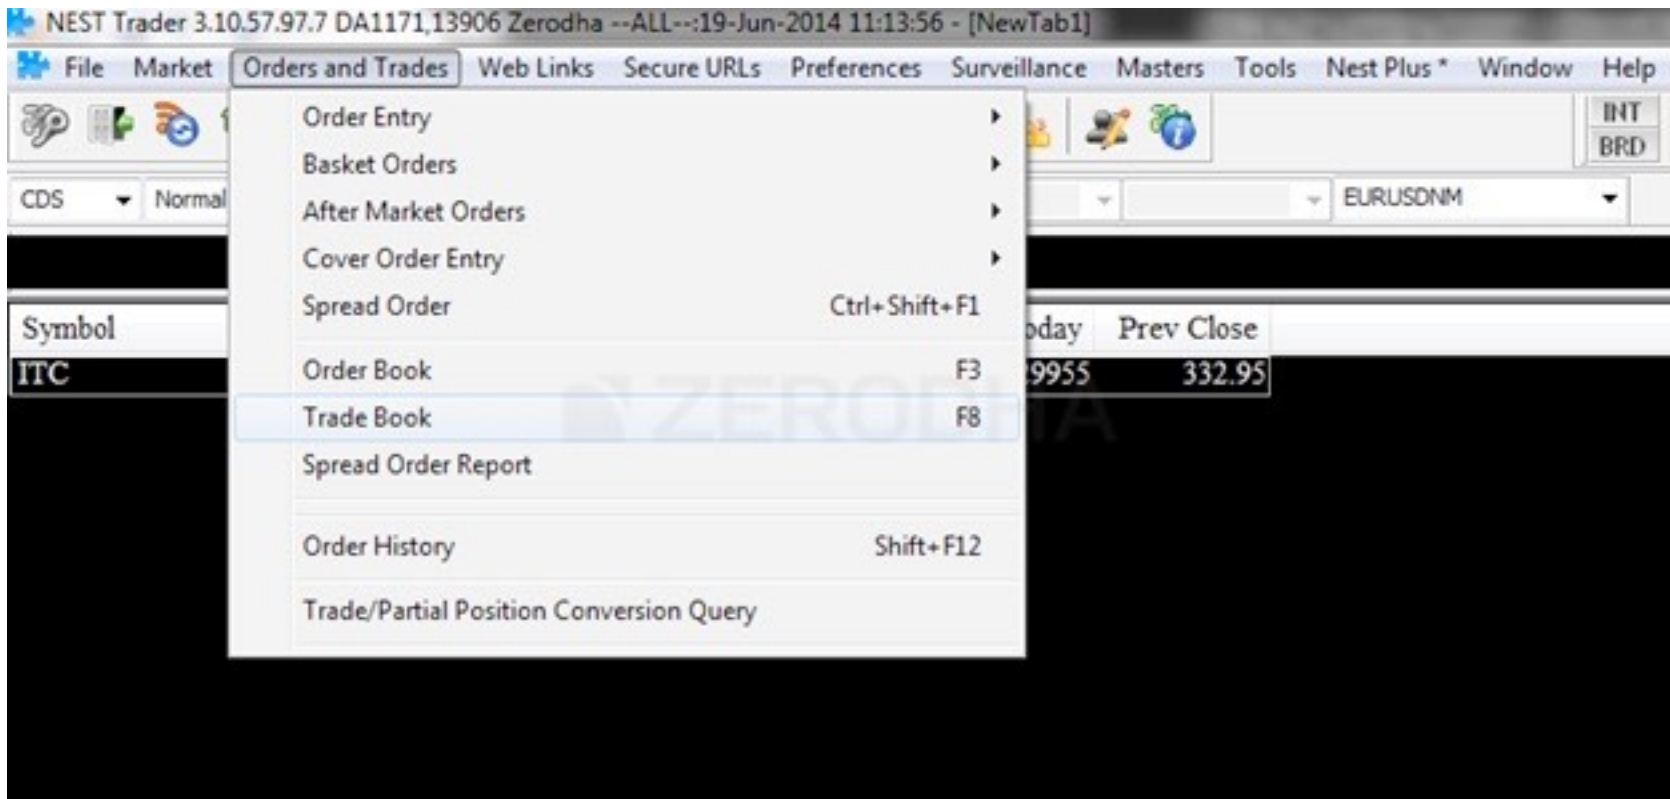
NEST Trader 3.10.57.97.7 DA1171,13906 Zerodha --ALL--:19-Jun-2014 11:13:56 - [NewTab1]

File Market Orders and Trades Web Links Secure URLs Preferences Surveillance Masters Tools Nest Plus * Window Help

INT
BRD

CDS Normal EURUSDNM

Order Entry
Basket Orders
After Market Orders
Cover Order Entry
Spread Order Ctrl+Shift+F1
Order Book F3
Trade Book F8
Spread Order Report
Order History Shift+F12
Trade/Partial Position Conversion Query

| Symbol | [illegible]day | Prev Close |
|---|---|---|
| ITC | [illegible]9955 | 332.95 |

ZERODHA